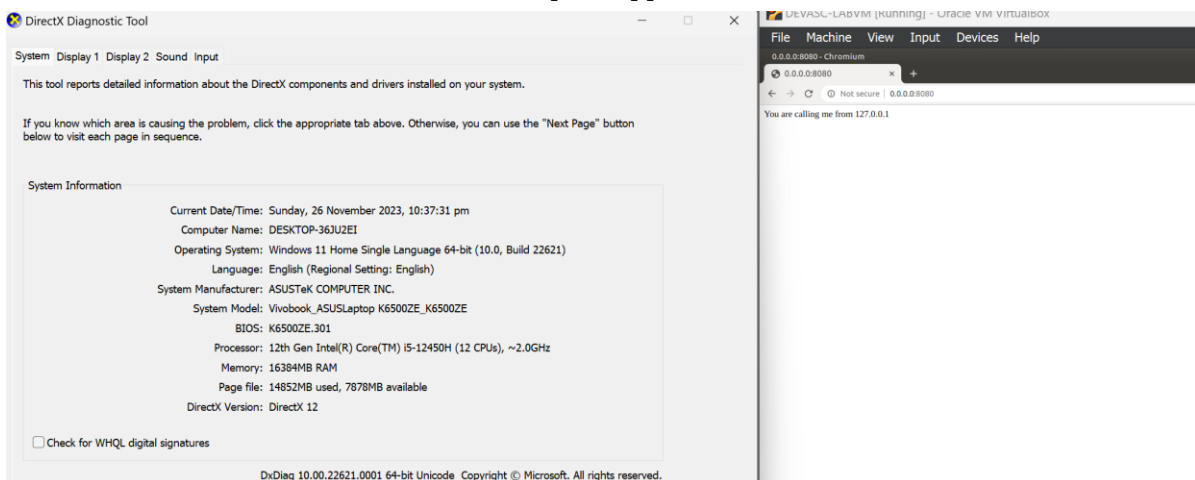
DirectX Diagnostic Tool

System Display 1 Display 2 Sound Input

This tool reports detailed information about the DirectX components and drivers installed on your system.

If you know which area is causing the problem, click the appropriate tab above. Otherwise, you can use the "Next Page" button below to visit each page in sequence.

System Information

Current Date/Time: Sunday, 26 November 2023, 10:37:31 pm
Computer Name: DESKTOP-36JU2EI
Operating System: Windows 11 Home Single Language 64-bit (10.0, Build 22621)
Language: English (Regional Setting: English)
System Manufacturer: ASUSTeK COMPUTER INC.
System Model: Vivobook_ASUSLaptop K6500ZE_K6500ZE
BIOS: K6500ZE.301
Processor: 12th Gen Intel(R) Core(TM) i5-12450H (12 CPUs), ~2.0GHz
Memory: 16384MB RAM
Page file: 14852MB used, 7878MB available
DirectX Version: DirectX 12

Check for WHQL digital signatures

DxDiag 10.00.22621.0001 64-bit Unicode Copyright © Microsoft. All rights reserved.

DEVASC-LABVM [Running] - Oracle VM VirtualBox

File Machine View Input Devices Help

0.0.0.0:8080 - Chromium

0.0.0.0:8080

Not secure | 0.0.0.0:8080

You are calling me from 127.0.0.1